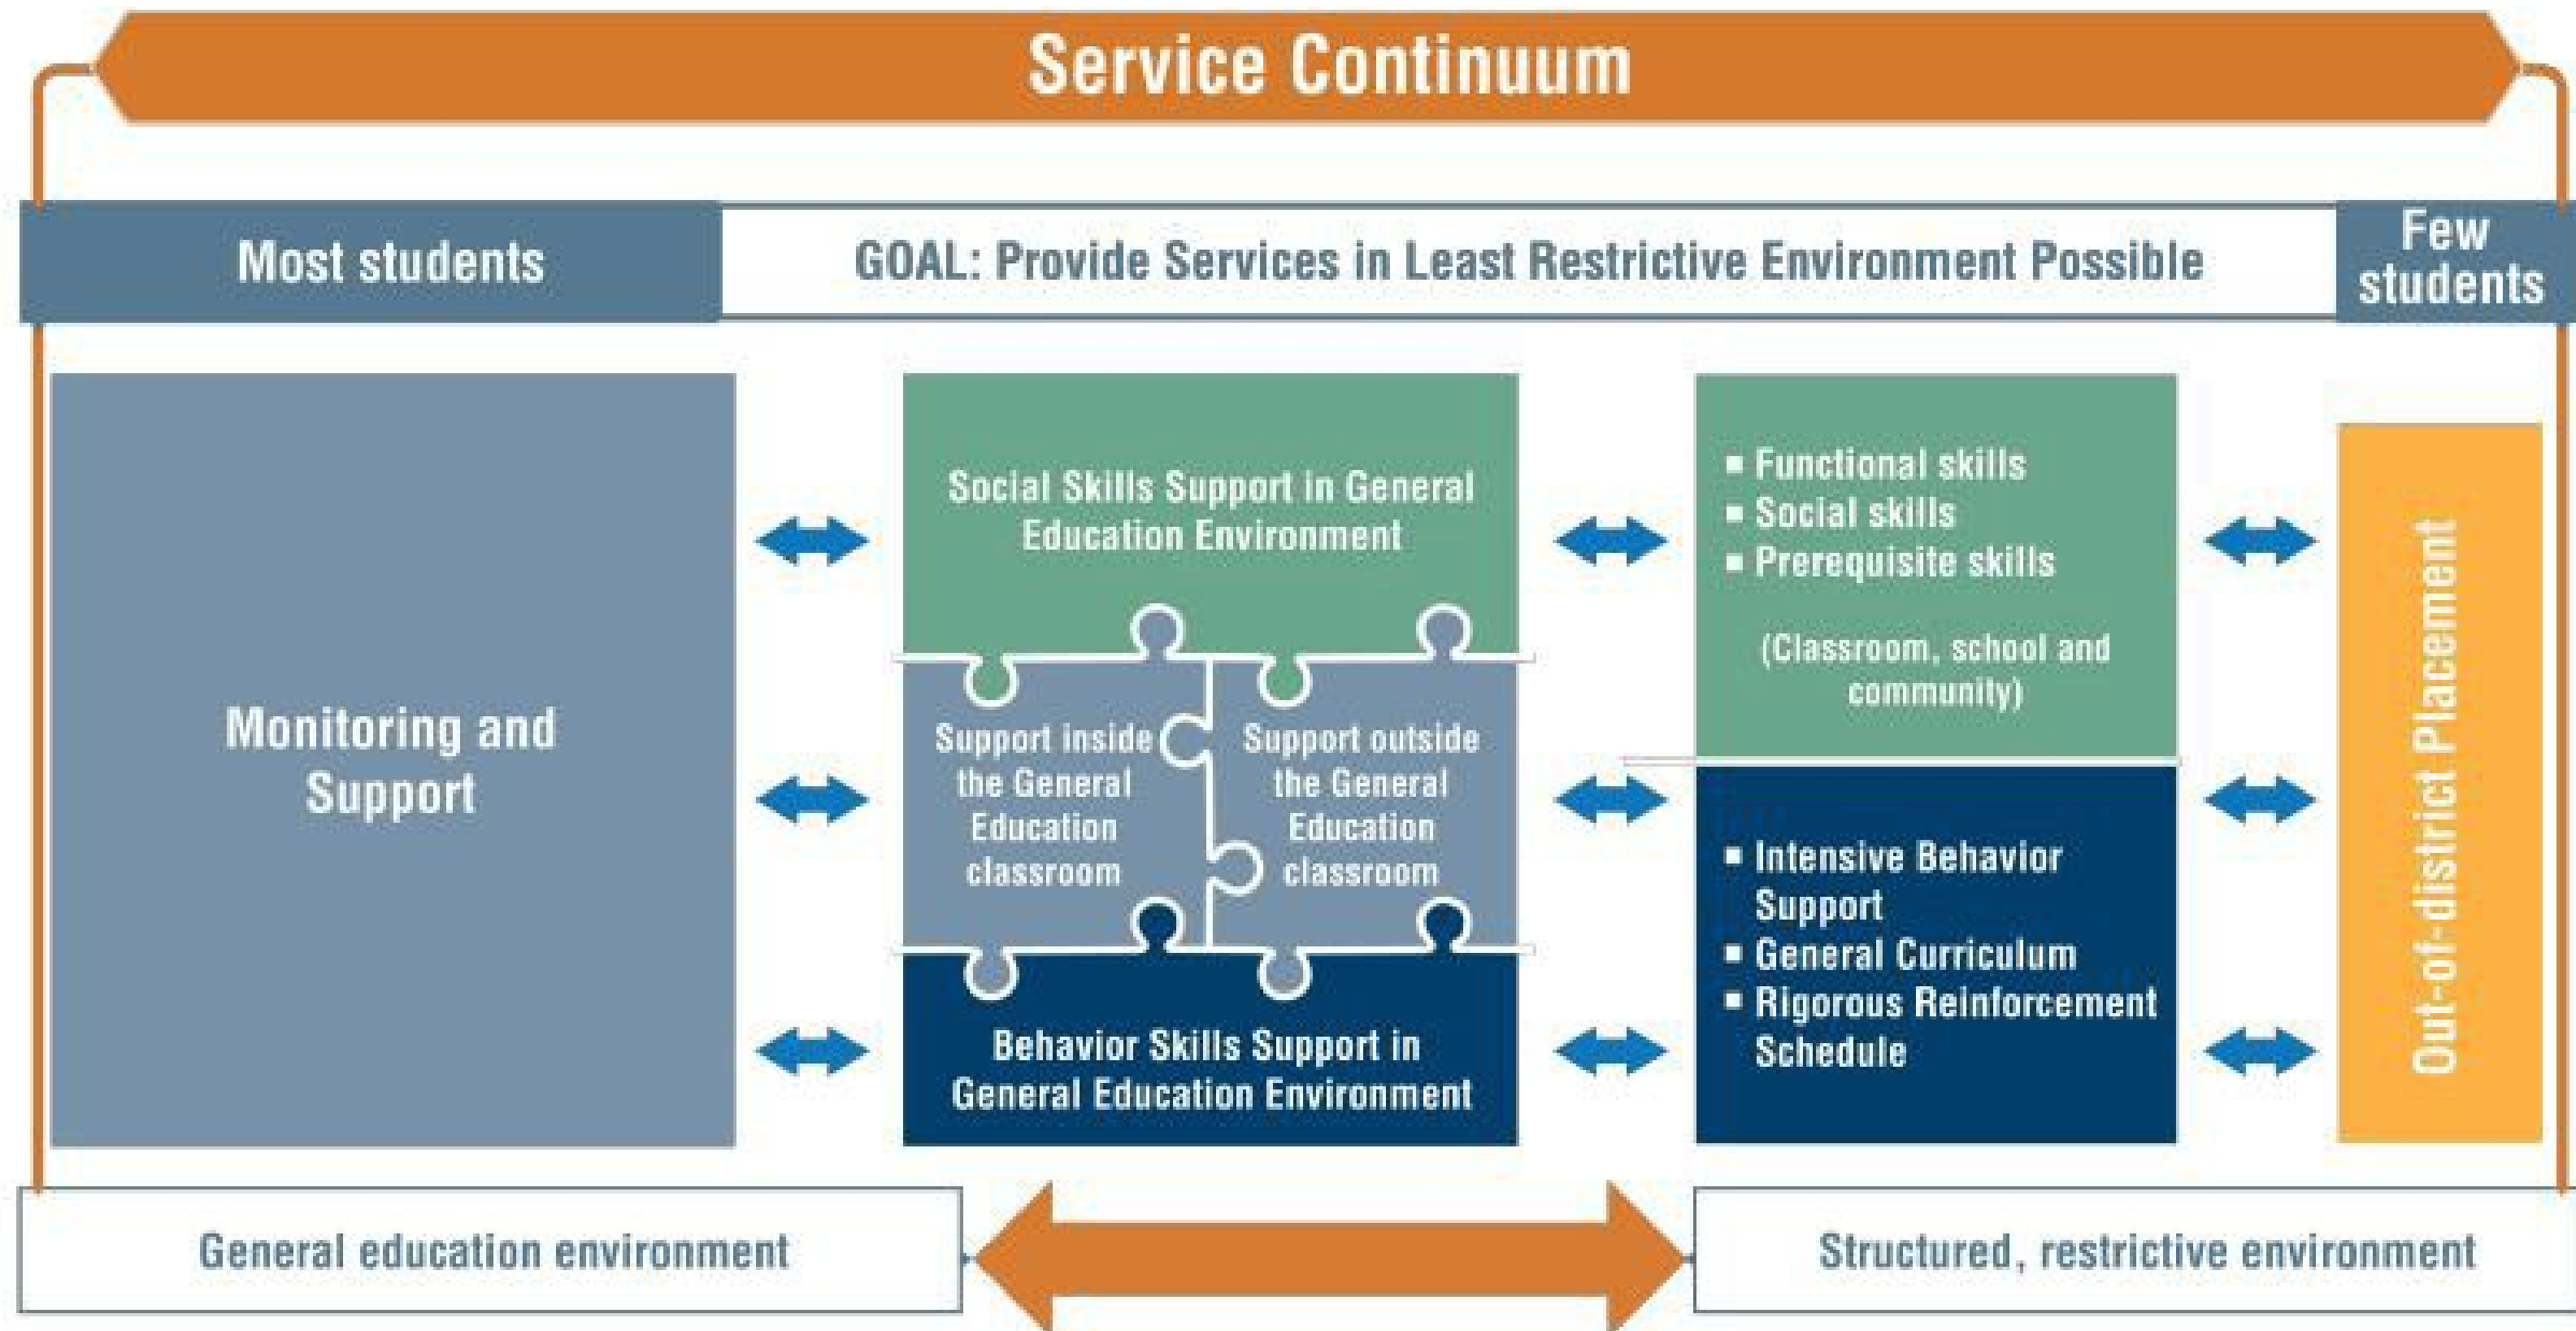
Service Continuum

Most students

GOAL: Provide Services in Least Restrictive Environment Possible

Few students

Monitoring and Support

Social Skills Support in General Education Environment

Support inside the General Education classroom

Support outside the General Education classroom

Behavior Skills Support in General Education Environment

■ Functional skills
■ Social skills
■ Prerequisite skills

(Classroom, school and community)

■ Intensive Behavior Support
■ General Curriculum
■ Rigorous Reinforcement Schedule

Out-of-district Placement

General education environment

Structured, restrictive environment